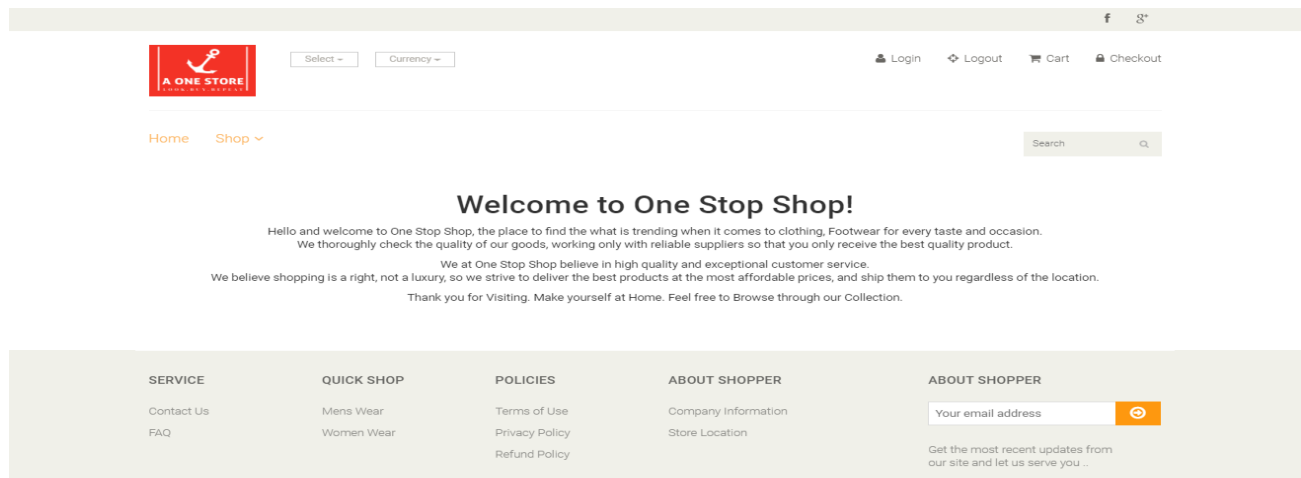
f g+

A ONE STORE
LOOK BUY REPEAT

Select

Currency

Login Logout Cart Checkout

Home Shop

Search

Welcome to One Stop Shop!

Hello and welcome to One Stop Shop, the place to find the what is trending when it comes to clothing, Footwear for every taste and occasion. We thoroughly check the quality of our goods, working only with reliable suppliers so that you only receive the best quality product.

We at One Stop Shop believe in high quality and exceptional customer service. We believe shopping is a right, not a luxury, so we strive to deliver the best products at the most affordable prices, and ship them to you regardless of the location.

Thank you for Visiting. Make yourself at Home. Feel free to Browse through our Collection.

SERVICE
Contact Us
FAQ

QUICK SHOP
Mens Wear
Women Wear

POLICIES
Terms of Use
Privacy Policy
Refund Policy

ABOUT SHOPPER
Company Information
Store Location

ABOUT SHOPPER
Your email address
Get the most recent updates from our site and let us serve you ..